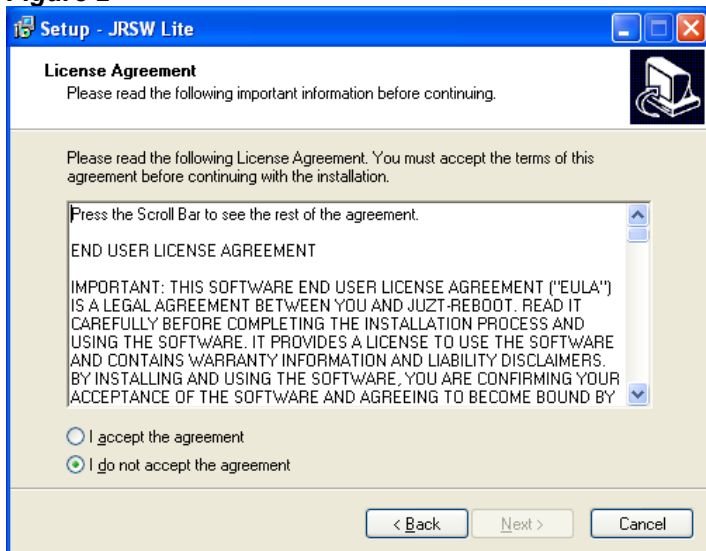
Figure 2

Setup - JRSW Lite

License Agreement
Please read the following important information before continuing.

Please read the following License Agreement. You must accept the terms of this agreement before continuing with the installation.

Press the Scroll Bar to see the rest of the agreement.

END USER LICENSE AGREEMENT

IMPORTANT: THIS SOFTWARE END USER LICENSE AGREEMENT ("EULA") IS A LEGAL AGREEMENT BETWEEN YOU AND JUZT-REBOOT. READ IT CAREFULLY BEFORE COMPLETING THE INSTALLATION PROCESS AND USING THE SOFTWARE. IT PROVIDES A LICENSE TO USE THE SOFTWARE AND CONTAINS WARRANTY INFORMATION AND LIABILITY DISCLAIMERS. BY INSTALLING AND USING THE SOFTWARE, YOU ARE CONFIRMING YOUR ACCEPTANCE OF THE SOFTWARE AND AGREEING TO BECOME BOUND BY

I accept the agreement
I do not accept the agreement

< Back
Next >
Cancel